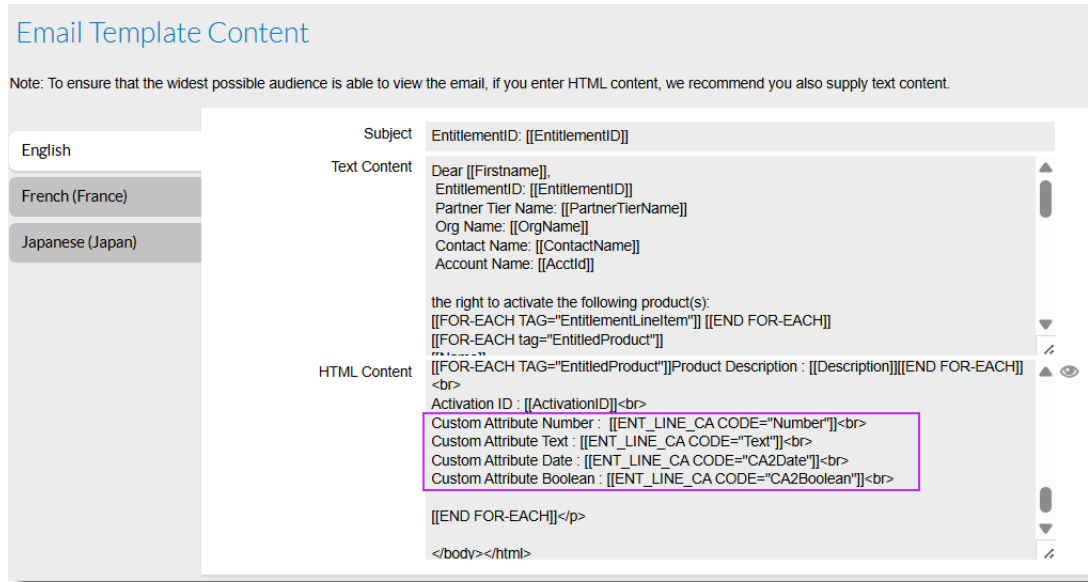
Email Template Content

Note: To ensure that the widest possible audience is able to view the email, if you enter HTML content, we recommend you also supply text content.

English

French (France)

Japanese (Japan)

Subject
EntitlementID: [[EntitlementID]]

Text Content
Dear [[Firstname]],
EntitlementID: [[EntitlementID]]
Partner Tier Name: [[PartnerTierName]]
Org Name: [[OrgName]]
Contact Name: [[ContactName]]
Account Name: [[AcctId]]

the right to activate the following product(s):
[[FOR-EACH TAG="EntitlementLineItem"]] [[END FOR-EACH]]
[[FOR-EACH tag="EntitledProduct"]]
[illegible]

HTML Content
[[FOR-EACH TAG="EntitledProduct"]]Product Description : [[Description]][[END FOR-EACH]]
<br>
Activation ID : [[ActivationID]]<br>
Custom Attribute Number : [[ENT_LINE_CA CODE="Number"]]<br>
Custom Attribute Text : [[ENT_LINE_CA CODE="Text"]]<br>
Custom Attribute Date : [[ENT_LINE_CA CODE="CA2Date"]]<br>
Custom Attribute Boolean : [[ENT_LINE_CA CODE="CA2Boolean"]]<br>

[[END FOR-EACH]]</p>

</body></html>